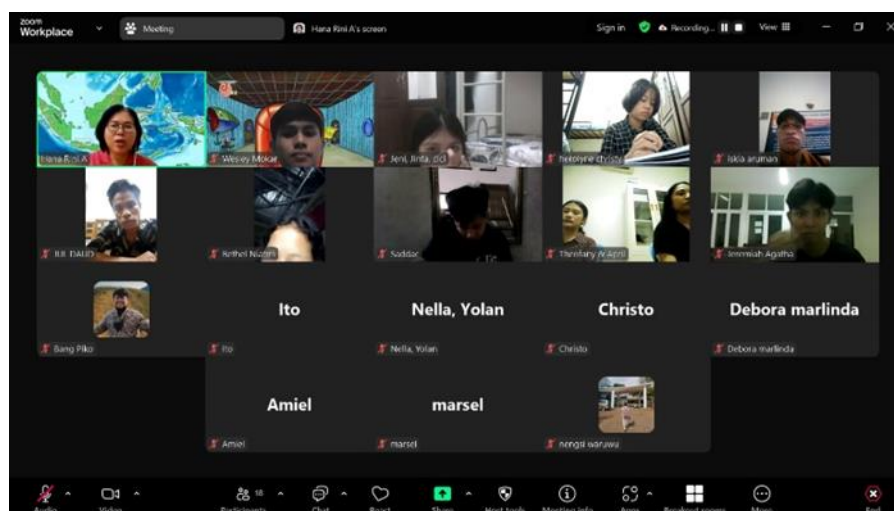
zoom Workplace

Meeting

Hana Rini A's screen

Sign in

Recording...

View

Hana Rini A

Wesley Mokar

Jeni, Jinta, dd

Kerolyne christi

Iskia aruman

JUL DAUD

Bethel Nianri

Saddar

Thresfany N April

Jeremiah Agatha

Bang Piko

Ito

Ito

Nella, Yolan

Nella, Yolan

Christo

Christo

Debora marlinda

Debora marlinda

Amiel

Amiel

marsel

marsel

nengsi warawu

Audio

Video

18

Participants

Chat

React

Share

Host tools

Meeting info

Apps

Breakout rooms

More

End